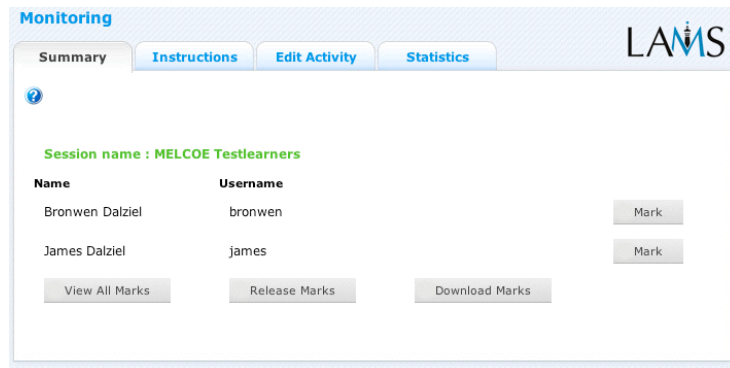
Monitoring

Summary Instructions Edit Activity Statistics

LAMS

Session name : MELCOE Testlearners

| Name | Username | |
|---|---|---|
| Bronwen Dalziel | bronwen | Mark |
| James Dalziel | james | Mark |

View All Marks Release Marks Download Marks